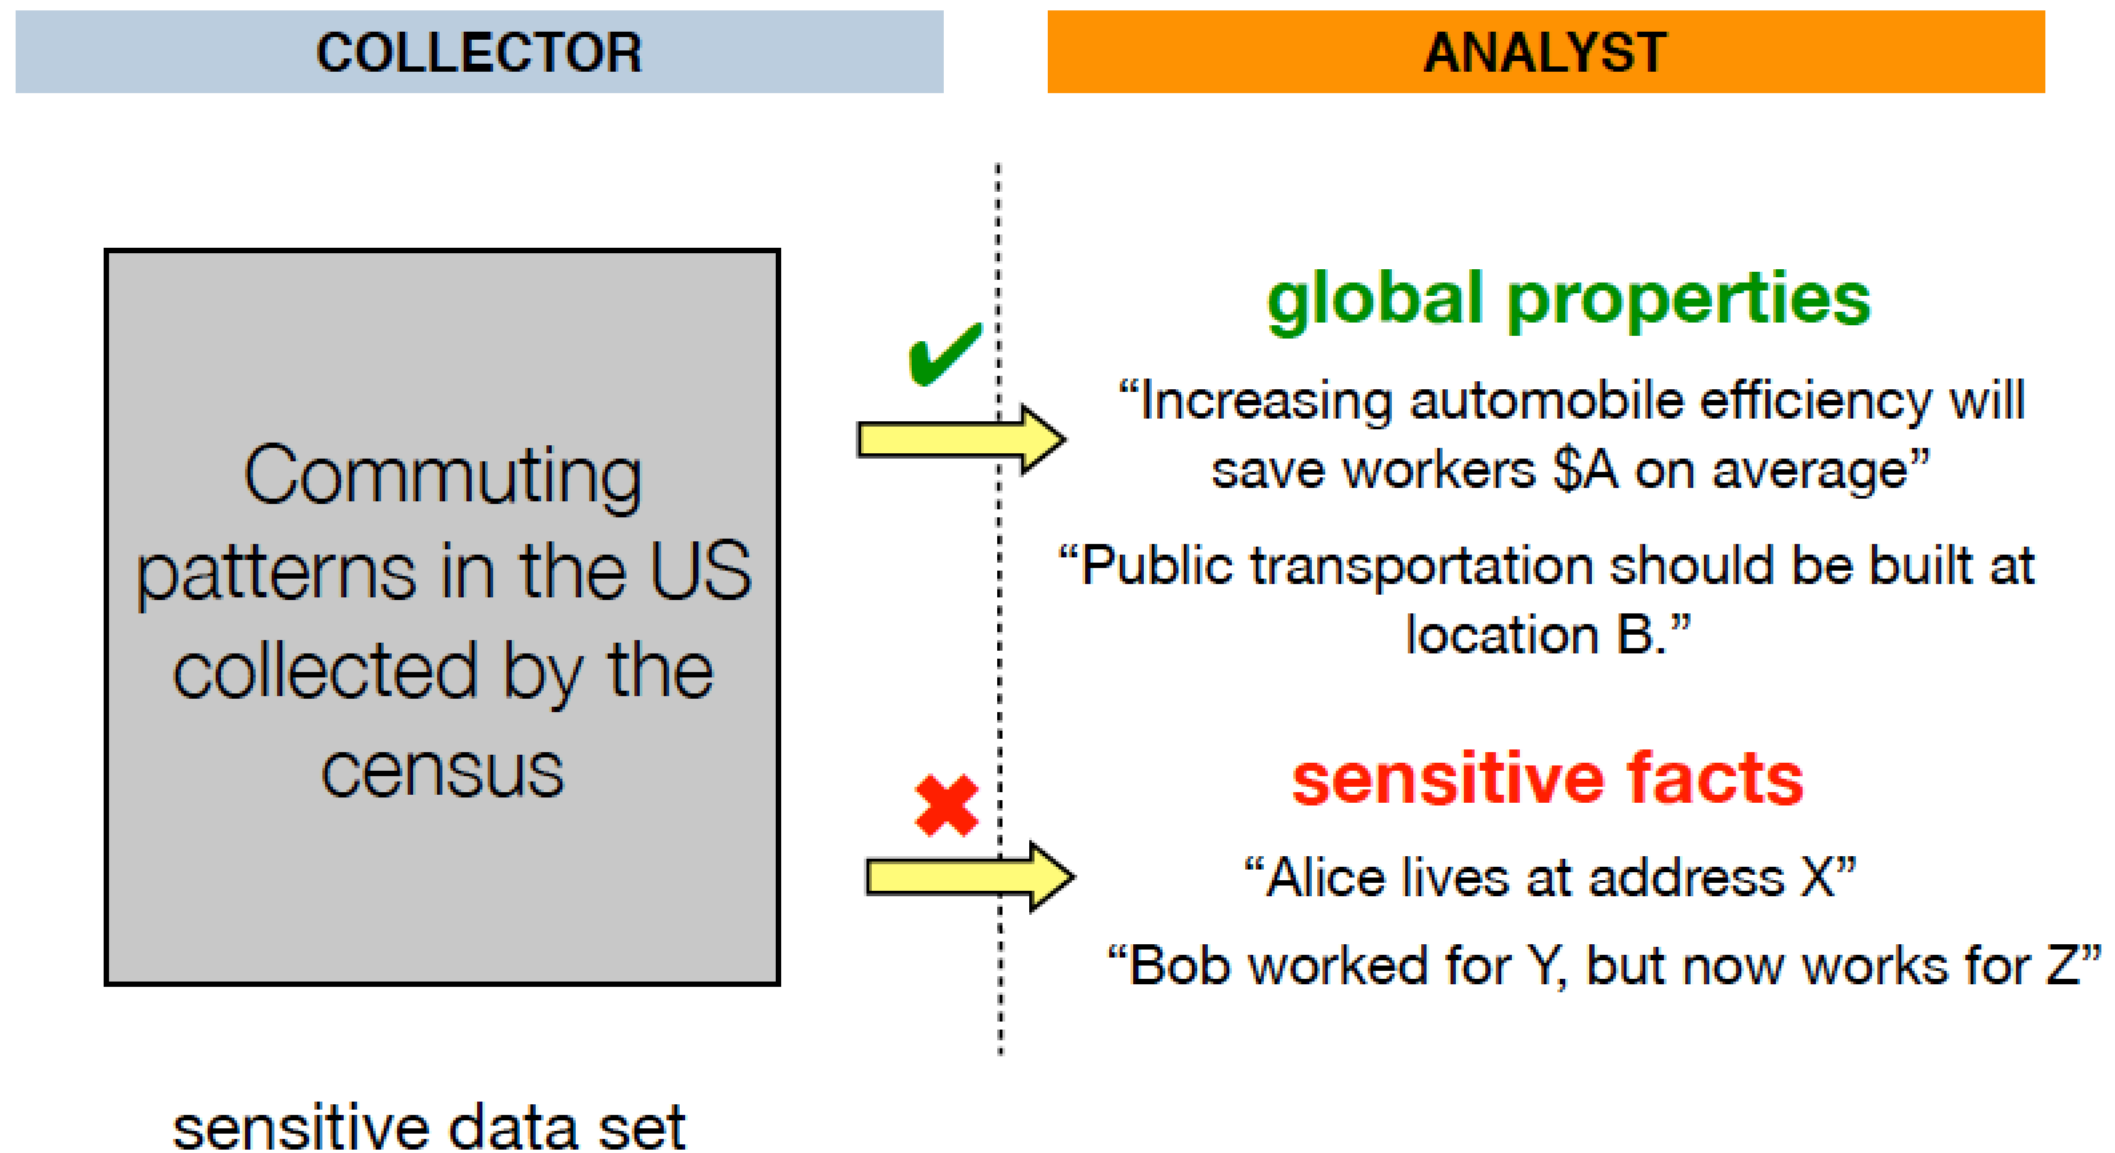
COLLECTOR

ANALYST

Commuting patterns in the US collected by the census

sensitive data set

✔

global properties

“Increasing automobile efficiency will save workers \$A on average”

“Public transportation should be built at location B.”

✖

sensitive facts

“Alice lives at address X”

“Bob worked for Y, but now works for Z”